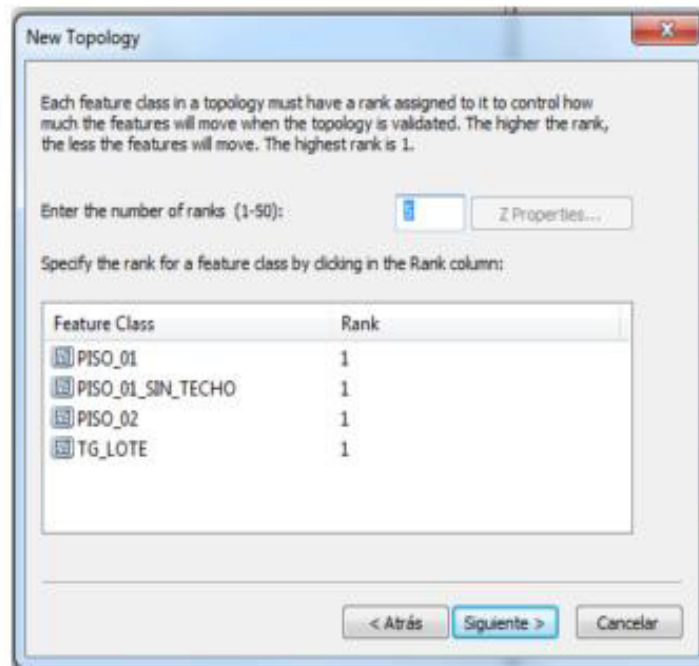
New Topology

Each feature class in a topology must have a rank assigned to it to control how much the features will move when the topology is validated. The higher the rank, the less the features will move. The highest rank is 1.

Enter the number of ranks (1-50): 5

Z Properties...

Specify the rank for a feature class by clicking in the Rank column:

| Feature Class | Rank |
|---|---|
| PISO_01 | 1 |
| PISO_01_SIN_TECHO | 1 |
| PISO_02 | 1 |
| TG_LOTE | 1 |

< Atrás Siguiente > Cancelar